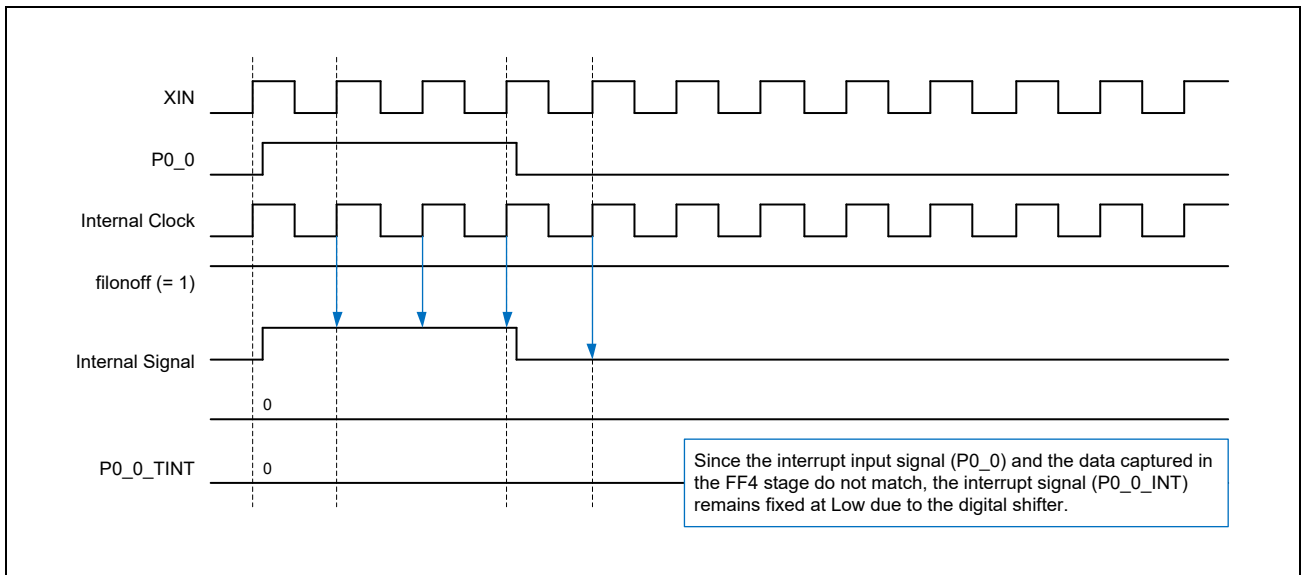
XIN

P0_0

Internal Clock

filonoff (= 1)

Internal Signal

0

P0_0_TINT

0

Since the interrupt input signal (P0_0) and the data captured in the FF4 stage do not match, the interrupt signal (P0_0_INT) remains fixed at Low due to the digital shifter.